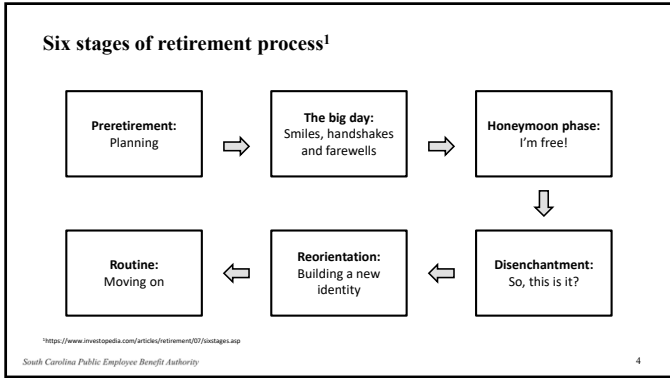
Six stages of retirement process$^1$

**Preretirement:**
Planning

**The big day:**
Smiles, handshakes and farewells

**Honeymoon phase:**
I'm free!

**Disenchantment:**
So, this is it?

**Reorientation:**
Building a new identity

**Routine:**
Moving on

$^1$https://www.investopedia.com/articles/retirement/07/sixstages.asp

South Carolina Public Employee Benefit Authority

4